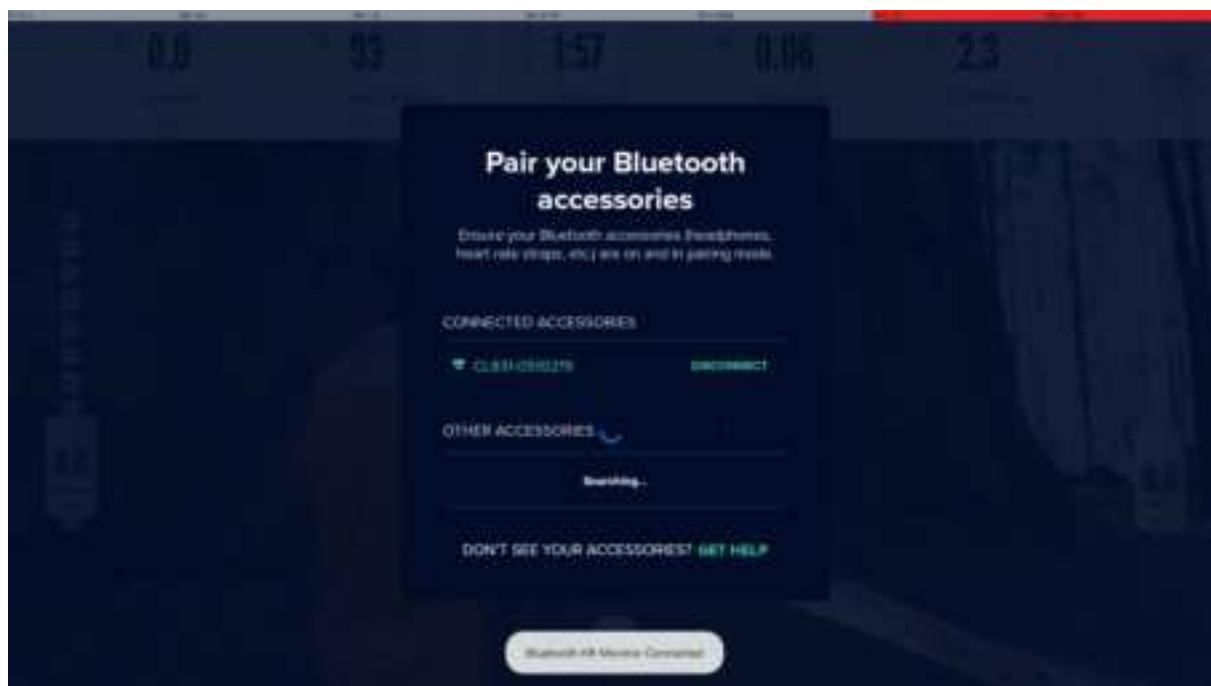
0.0

93

1:57

0.06

2.3

Pair your Bluetooth accessories

Ensure your Bluetooth accessories (headphones, heart rate straps, etc.) are on and in pairing mode.

CONNECTED ACCESSORIES

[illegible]

DISCONNECT

OTHER ACCESSORIES

Searching...

DON'T SEE YOUR ACCESSORIES? GET HELP

Bluetooth HR Monitor Connected